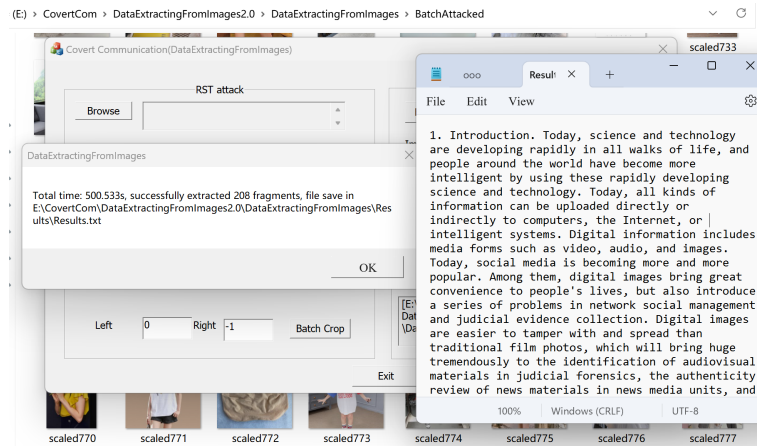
(E:) > CovertCom > DataExtractingFromImages2.0 > DataExtractingFromImages > BatchAttacked

scaled733

Covert Communication(DataExtractingFromImages)

RST attack

Browse

DataExtractingFromImages

Total time: 500.533s, successfully extracted 208 fragments, file save in E:\CovertCom\DataExtractingFromImages2.0\DataExtractingFromImages\Results\Results.txt

OK

Left 0 Right -1 Batch Crop

Exit

ooo Result

File Edit View

1. Introduction. Today, science and technology are developing rapidly in all walks of life, and people around the world have become more intelligent by using these rapidly developing science and technology. Today, all kinds of information can be uploaded directly or indirectly to computers, the Internet, or intelligent systems. Digital information includes media forms such as video, audio, and images. Today, social media is becoming more and more popular. Among them, digital images bring great convenience to people's lives, but also introduce a series of problems in network social management and judicial evidence collection. Digital images are easier to tamper with and spread than traditional film photos, which will bring huge tremendously to the identification of audiovisual materials in judicial forensics, the authenticity review of news materials in news media units, and

100% Windows (CRLF) UTF-8

scaled770 scaled771 scaled772 scaled773 scaled774 scaled775 scaled776 scaled777